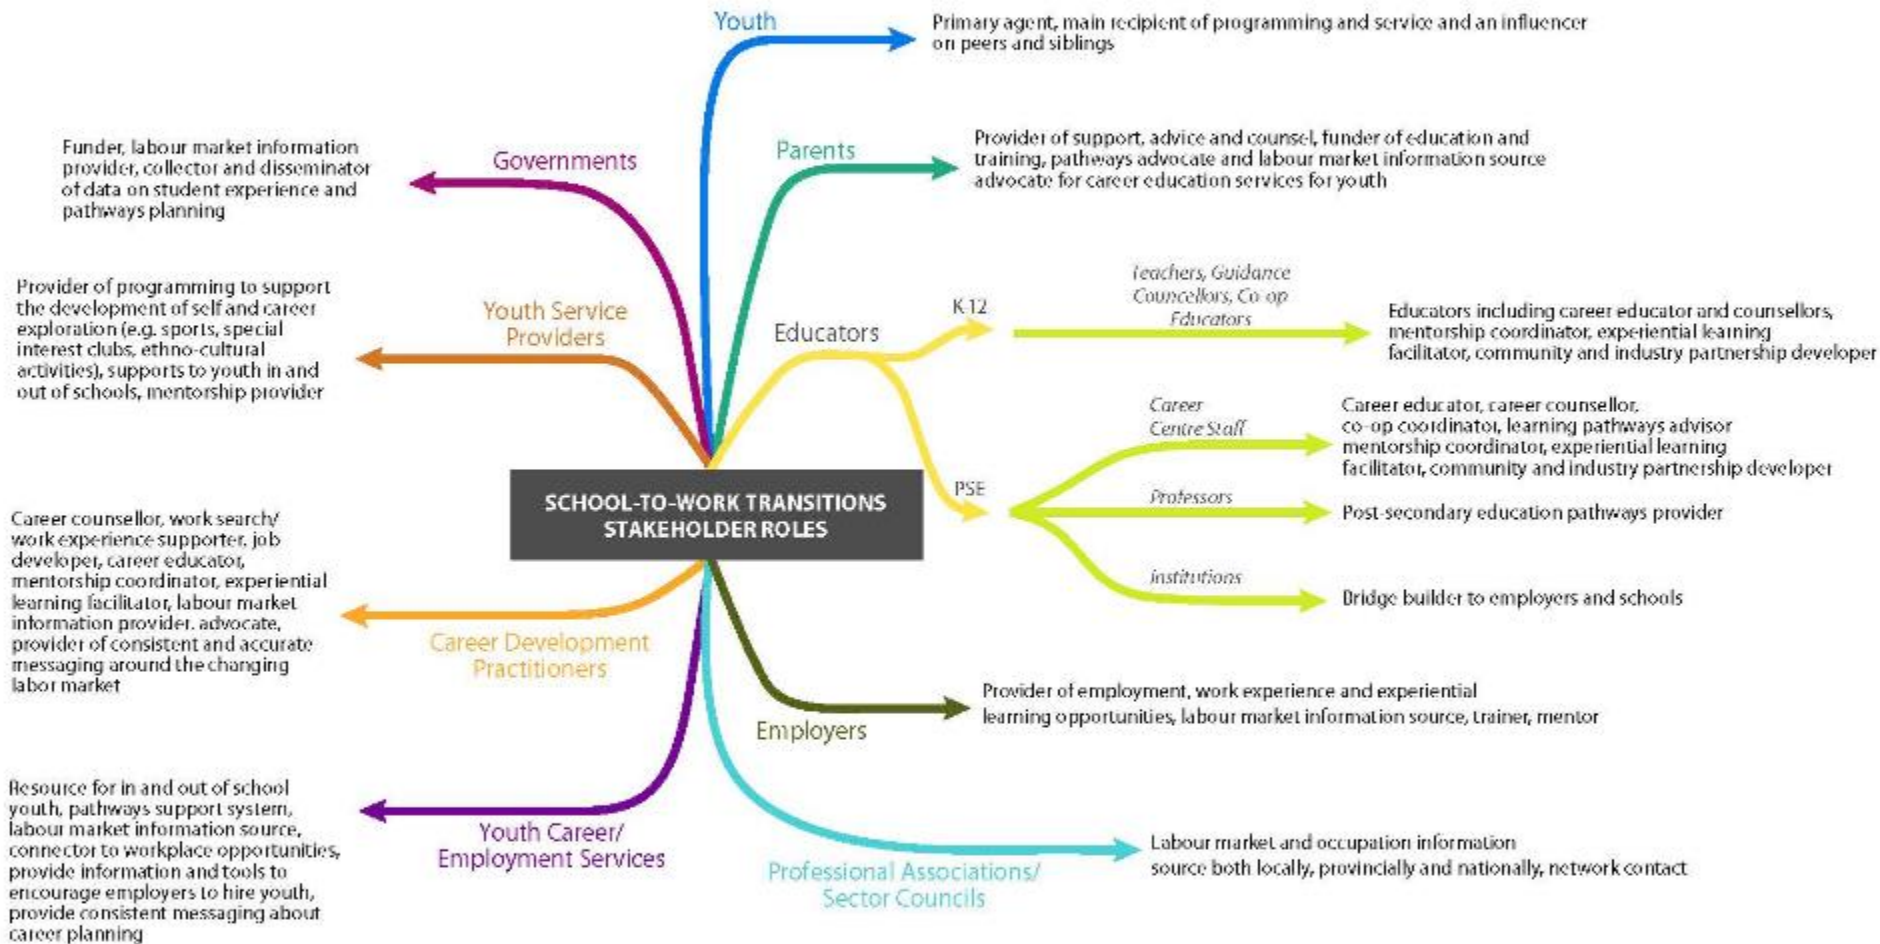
SCHOOL-TO-WORK TRANSITIONS STAKEHOLDER ROLES

Youth

Primary agent, main recipient of programming and service and an influencer on peers and siblings

Governments

Funder, labour market information provider, collector and disseminator of data on student experience and pathways planning

Parents

Provider of support, advice and counsel, funder of education and training, pathways advocate and labour market information source advocate for career education services for youth

Youth Service Providers

Provider of programming to support the development of self and career exploration (e.g. sports, special interest clubs, ethno-cultural activities), supports to youth in and out of schools, mentorship provider

Educators

K 12

Teachers, Guidance Councellors, Co-op Educators

Educators including career educator and counsellors, mentorship coordinator, experiential learning facilitator, community and industry partnership developer

PSE

Career Centre Staff

Career educator, career counsellor, co-op coordinator, learning pathways advisor mentorship coordinator, experiential learning facilitator, community and industry partnership developer

Professors

Post-secondary education pathways provider

Institutions

Bridge builder to employers and schools

Career Development Practitioners

Career counsellor, work search/ work experience supporter, job developer, career educator, mentorship coordinator, experiential learning facilitator, labour market information provider. advocate, provider of consistent and accurate messaging around the changing labor market

Employers

Provider of employment, work experience and experiential learning opportunities, labour market information source, trainer, mentor

Youth Career/ Employment Services

Resource for in and out of school youth, pathways support system, labour market information source, connector to workplace opportunities, provide information and tools to encourage employers to hire youth, provide consistent messaging about career planning

Professional Associations/ Sector Councils

Labour market and occupation information source both locally, provincially and nationally, network contact